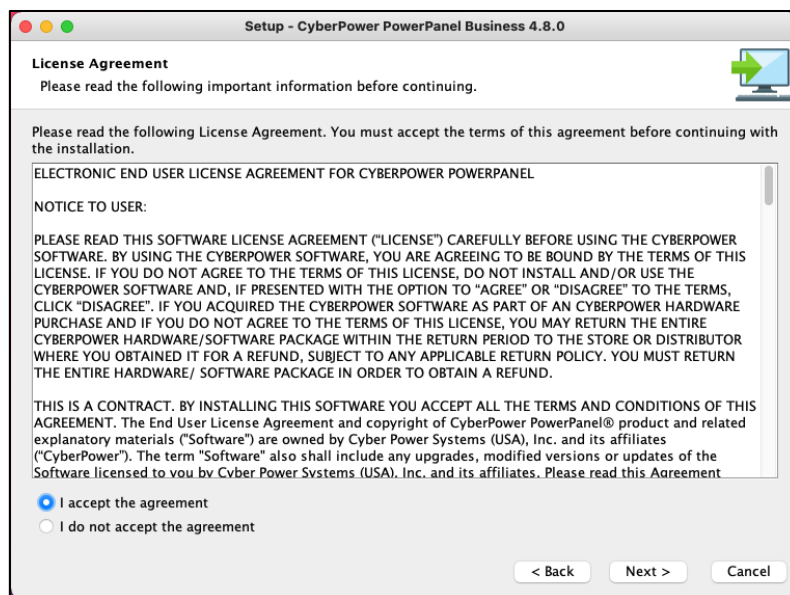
Setup - CyberPower PowerPanel Business 4.8.0

License Agreement
Please read the following important information before continuing.

Please read the following License Agreement. You must accept the terms of this agreement before continuing with the installation.

ELECTRONIC END USER LICENSE AGREEMENT FOR CYBERPOWER POWERPANEL

NOTICE TO USER:

PLEASE READ THIS SOFTWARE LICENSE AGREEMENT ("LICENSE") CAREFULLY BEFORE USING THE CYBERPOWER SOFTWARE. BY USING THE CYBERPOWER SOFTWARE, YOU ARE AGREEING TO BE BOUND BY THE TERMS OF THIS LICENSE. IF YOU DO NOT AGREE TO THE TERMS OF THIS LICENSE, DO NOT INSTALL AND/OR USE THE CYBERPOWER SOFTWARE AND, IF PRESENTED WITH THE OPTION TO "AGREE" OR "DISAGREE" TO THE TERMS, CLICK "DISAGREE". IF YOU ACQUIRED THE CYBERPOWER SOFTWARE AS PART OF AN CYBERPOWER HARDWARE PURCHASE AND IF YOU DO NOT AGREE TO THE TERMS OF THIS LICENSE, YOU MAY RETURN THE ENTIRE CYBERPOWER HARDWARE/SOFTWARE PACKAGE WITHIN THE RETURN PERIOD TO THE STORE OR DISTRIBUTOR WHERE YOU OBTAINED IT FOR A REFUND, SUBJECT TO ANY APPLICABLE RETURN POLICY. YOU MUST RETURN THE ENTIRE HARDWARE/ SOFTWARE PACKAGE IN ORDER TO OBTAIN A REFUND.

THIS IS A CONTRACT. BY INSTALLING THIS SOFTWARE YOU ACCEPT ALL THE TERMS AND CONDITIONS OF THIS AGREEMENT. The End User License Agreement and copyright of CyberPower PowerPanel® product and related explanatory materials ("Software") are owned by Cyber Power Systems (USA), Inc. and its affiliates ("CyberPower"). The term "Software" also shall include any upgrades, modified versions or updates of the Software licensed to you by Cyber Power Systems (USA), Inc. and its affiliates. Please read this Agreement

I accept the agreement
I do not accept the agreement

< Back
Next >
Cancel